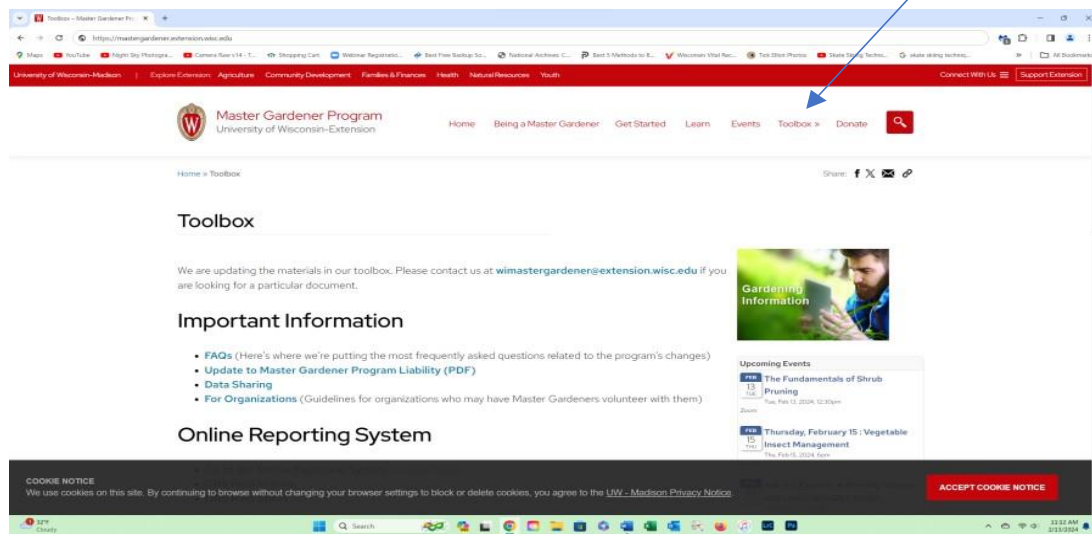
Toolbox – Master Gardener Pr... ×

https://mastergardener.extension.wisc.edu

Maps YouTube Night Sky Photogra... Camera Raw v14 - T... Shopping Cart Webinar Registratio... Best Free Backup So... National Archives C... Best 5 Methods to E... Wisconsin Vital Rec... Tick Bite Photos Skate Skiing Techni... skate skiing techniq... All Bookmarks

University of Wisconsin-Madison | Explore Extension: Agriculture Community Development Families & Finances Health Natural Resources Youth

Connect With Us Support Extension

Master Gardener Program
University of Wisconsin-Extension

Home Being a Master Gardener Get Started Learn Events Toolbox » Donate

Home » Toolbox

Share:

Toolbox

We are updating the materials in our toolbox. Please contact us at wimastergardener@extension.wisc.edu if you are looking for a particular document.

Gardening Information

Important Information

• FAQs (Here's where we're putting the most frequently asked questions related to the program's changes)
• Update to Master Gardener Program Liability (PDF)
• Data Sharing
• For Organizations (Guidelines for organizations who may have Master Gardeners volunteer with them)

Upcoming Events

FEB 13 TUE The Fundamentals of Shrub Pruning
Tue, Feb 13, 2024, 12:30pm
Zoom

FEB 15 THU Thursday, February 15 : Vegetable Insect Management
Thu, Feb 15, 2024, 6pm

Online Reporting System

COOKIE NOTICE
We use cookies on this site. By continuing to browse without changing your browser settings to block or delete cookies, you agree to the UW - Madison Privacy Notice.

ACCEPT COOKIE NOTICE

12°F Cloudy

Search

12:12 AM
2/13/2024